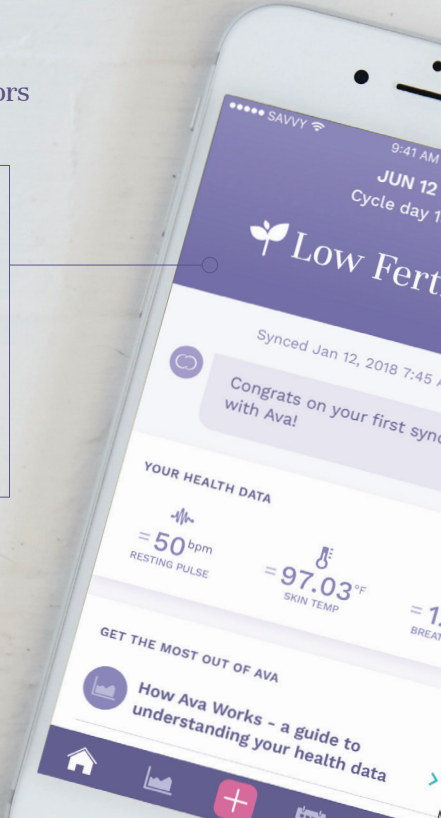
ors

••••• SAVVY
9:41 AM
JUN 12
Cycle day 1

Low Fert

Synced Jan 12, 2018 7:45

Congrats on your first sync with Ava!

YOUR HEALTH DATA

=50 bpm
RESTING PULSE

=97.03°F
SKIN TEMP

=1
BREAT

GET THE MOST OUT OF AVA

How Ava Works - a guide to understanding your health data